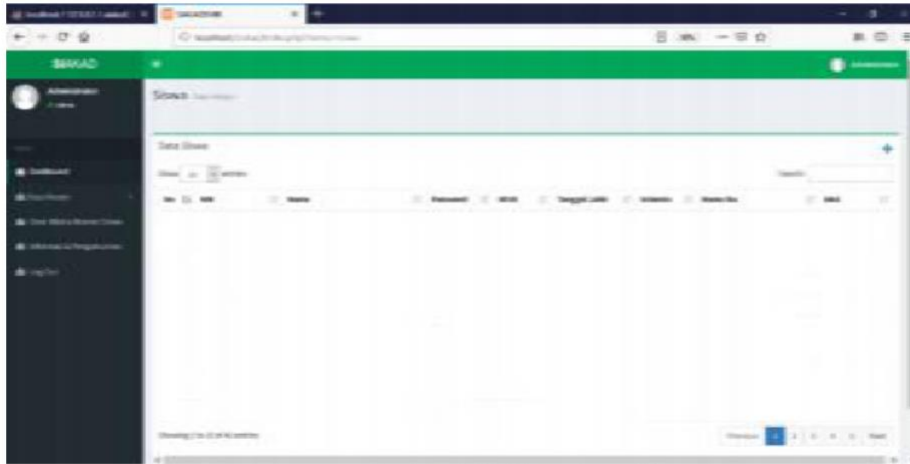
SIAKAD

Administrator

Siswa

Data Siswa

Show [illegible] entries

Search:

| No | NIS | Nama | Password | NISN | Tanggal Lahir | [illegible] | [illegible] | Aksi |
|---|---|---|---|---|---|---|---|---|

Showing 1 to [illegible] of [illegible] entries

Previous 1 2 3 4 5 Next